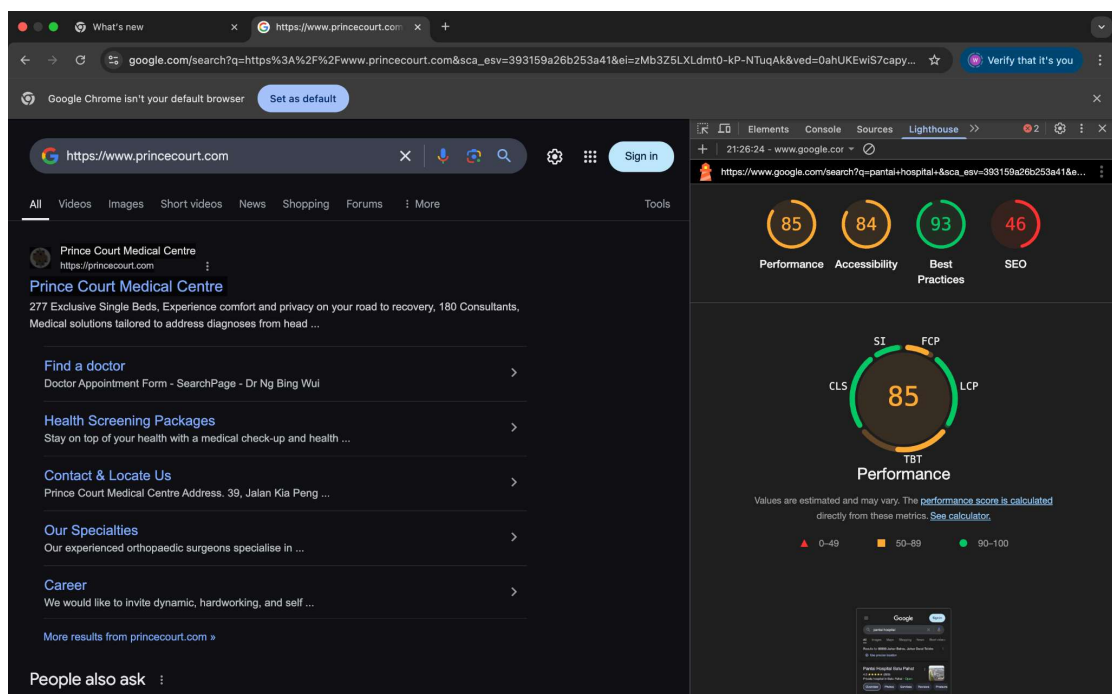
What's new
https://www.princecourt.com
google.com/search?q=https%3A%2F%2Fwww.princecourt.com&sca_esv=393159a26b253a41&ei=zMb3Z5LXLdmt0-kP-NTuqAk&ved=0ahUKEwiS7capy...
Verify that it's you
Google Chrome isn't your default browser
Set as default

https://www.princecourt.com
Sign in
All Videos Images Short videos News Shopping Forums More Tools

Prince Court Medical Centre
https://princecourt.com
Prince Court Medical Centre
277 Exclusive Single Beds, Experience comfort and privacy on your road to recovery, 180 Consultants, Medical solutions tailored to address diagnoses from head ...

Find a doctor
Doctor Appointment Form - SearchPage - Dr Ng Bing Wui

Health Screening Packages
Stay on top of your health with a medical check-up and health ...

Contact & Locate Us
Prince Court Medical Centre Address. 39, Jalan Kia Peng ...

Our Specialties
Our experienced orthopaedic surgeons specialise in ...

Career
We would like to invite dynamic, hardworking, and self ...

More results from princecourt.com »

People also ask

Elements Console Sources Lighthouse
2
21:26:24 - www.google.cor
https://www.google.com/search?q=pantai+hospital+&sca_esv=393159a26b253a41&e...

85 Performance
84 Accessibility
93 Best Practices
46 SEO

SI FCP
CLS LCP
85
TBT
Performance

Values are estimated and may vary. The performance score is calculated directly from these metrics. See calculator.

0–49 50–89 90–100